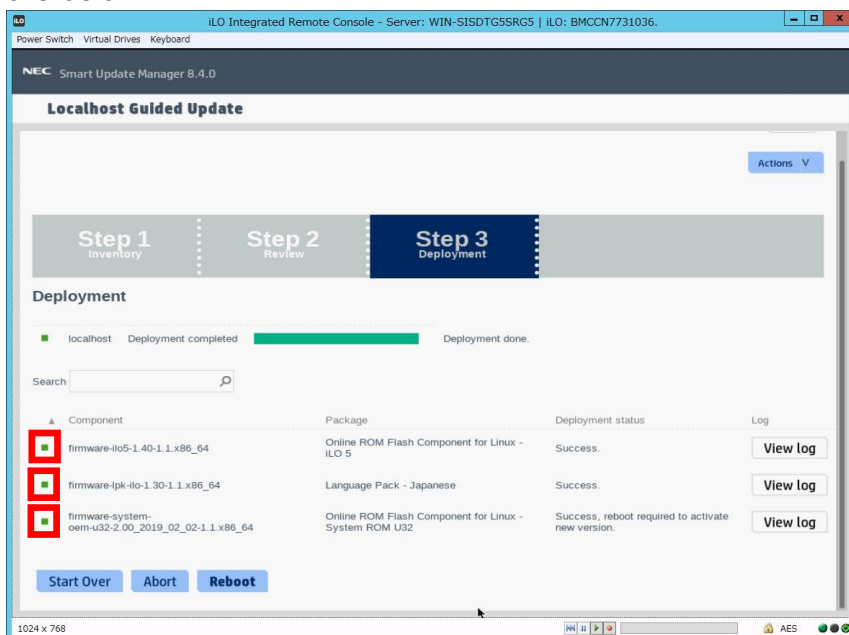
iLO Integrated Remote Console - Server: WIN-SISDTG5SRG5 | iLO: BMCCN7731036.

Power Switch Virtual Drives Keyboard

NEC Smart Update Manager 8.4.0

Localhost Guided Update

Actions V

Step 1
Inventory

Step 2
Review

Step 3
Deployment

Deployment

localhost Deployment completed Deployment done.

Search

| Component | Package | Deployment status | Log |
|---|---|---|---|
| firmware-ilo5-1.40-1.1.x86_64 | Online ROM Flash Component for Linux - iLO 5 | Success. | View log |
| firmware-lpk-ilo-1.30-1.1.x86_64 | Language Pack - Japanese | Success. | View log |
| firmware-system-oem-u32-2.00_2019_02_02-1.1.x86_64 | Online ROM Flash Component for Linux - System ROM U32 | Success, reboot required to activate new version. | View log |

Start Over Abort Reboot

1024 x 768

AES